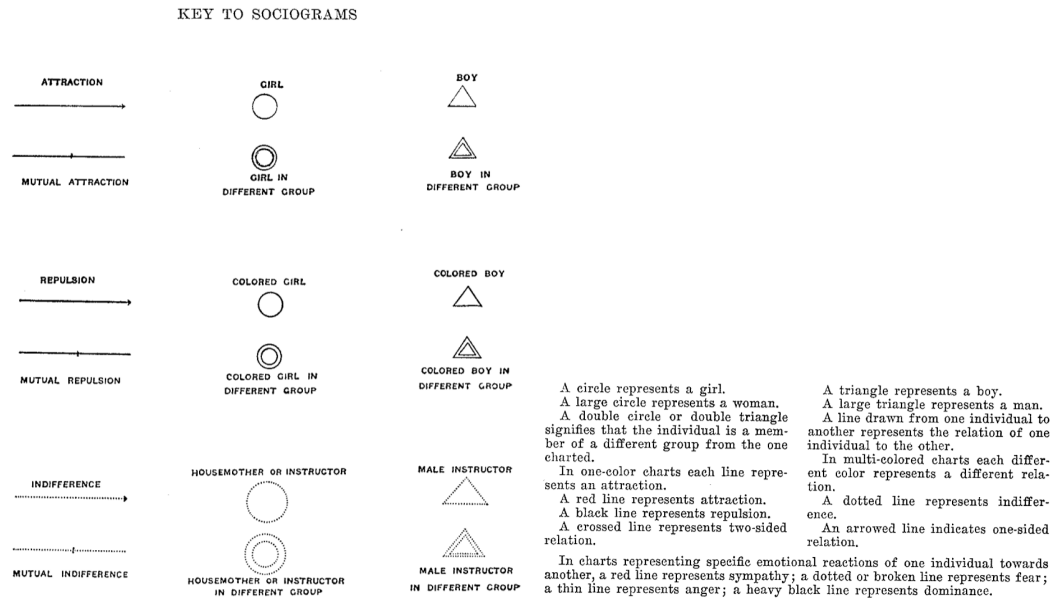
KEY TO SOCIOGRAMS

ATTRACTION

MUTUAL ATTRACTION

GIRL

GIRL IN DIFFERENT GROUP

BOY

BOY IN DIFFERENT GROUP

REPULSION

MUTUAL REPULSION

COLORED GIRL

COLORED GIRL IN DIFFERENT GROUP

COLORED BOY

COLORED BOY IN DIFFERENT GROUP

INDIFFERENCE

MUTUAL INDIFFERENCE

HOUSEMOTHER OR INSTRUCTOR

HOUSEMOTHER OR INSTRUCTOR IN DIFFERENT GROUP

MALE INSTRUCTOR

MALE INSTRUCTOR IN DIFFERENT GROUP

A circle represents a girl.
A large circle represents a woman.
A double circle or double triangle signifies that the individual is a member of a different group from the one charted.
In one-color charts each line represents an attraction.
A red line represents attraction.
A black line represents repulsion.
A crossed line represents two-sided relation.

A triangle represents a boy.
A large triangle represents a man.
A line drawn from one individual to another represents the relation of one individual to the other.
In multi-colored charts each different color represents a different relation.
A dotted line represents indifference.
An arrowed line indicates one-sided relation.

In charts representing specific emotional reactions of one individual towards another, a red line represents sympathy; a dotted or broken line represents fear; a thin line represents anger; a heavy black line represents dominance.